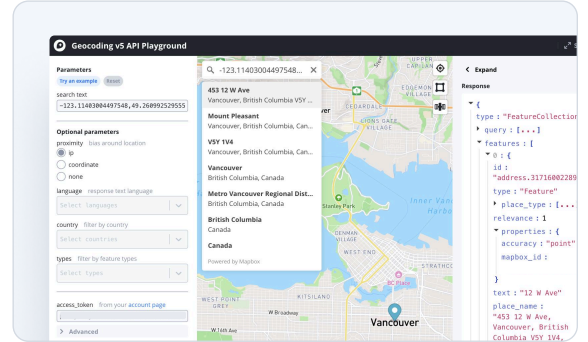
Geocoding v5 API Playground

Parameters
Try an example Reset
search text
-123.11403004497548,49.260992529555

Optional parameters
proximity bias around location
ip
coordinate
none
language response text language
Select languages
country filter by country
Select countries
types filter by feature types
Select types
access_token from your account page
> Advanced

-123.11403004497548...

453 12 W Ave
Vancouver, British Columbia V5Y ...
Mount Pleasant
Vancouver, British Columbia, Can...
V5Y 1V4
Vancouver, British Columbia, Can...
Vancouver
British Columbia, Canada
Metro Vancouver Regional Dist...
British Columbia, Canada
British Columbia
Canada
Canada
Powered by Mapbox

EDGEMONT VILLAGE
CEDARDALE
LOWER LONSDALE
Stanley Park
DENMAN VILLAGE
Inner Vancouver Harbour
STRATHCO
BC Place
WEST POINT GREY
KITSILAND
W Broadway
W 16th Ave
Vancouver

< Expand
Response
{
type : "FeatureCollection"
▸ query : [...]
▾ features : [
▾ 0 : {
id :
"address.31716002289
type : "Feature"
▸ place_type : [...
relevance : 1
▾ properties : {
accuracy : "point"
mapbox_id :
}
text : "12 W Ave"
place_name :
"453 12 W Ave,
Vancouver, British
Columbia V5Y 1V4,